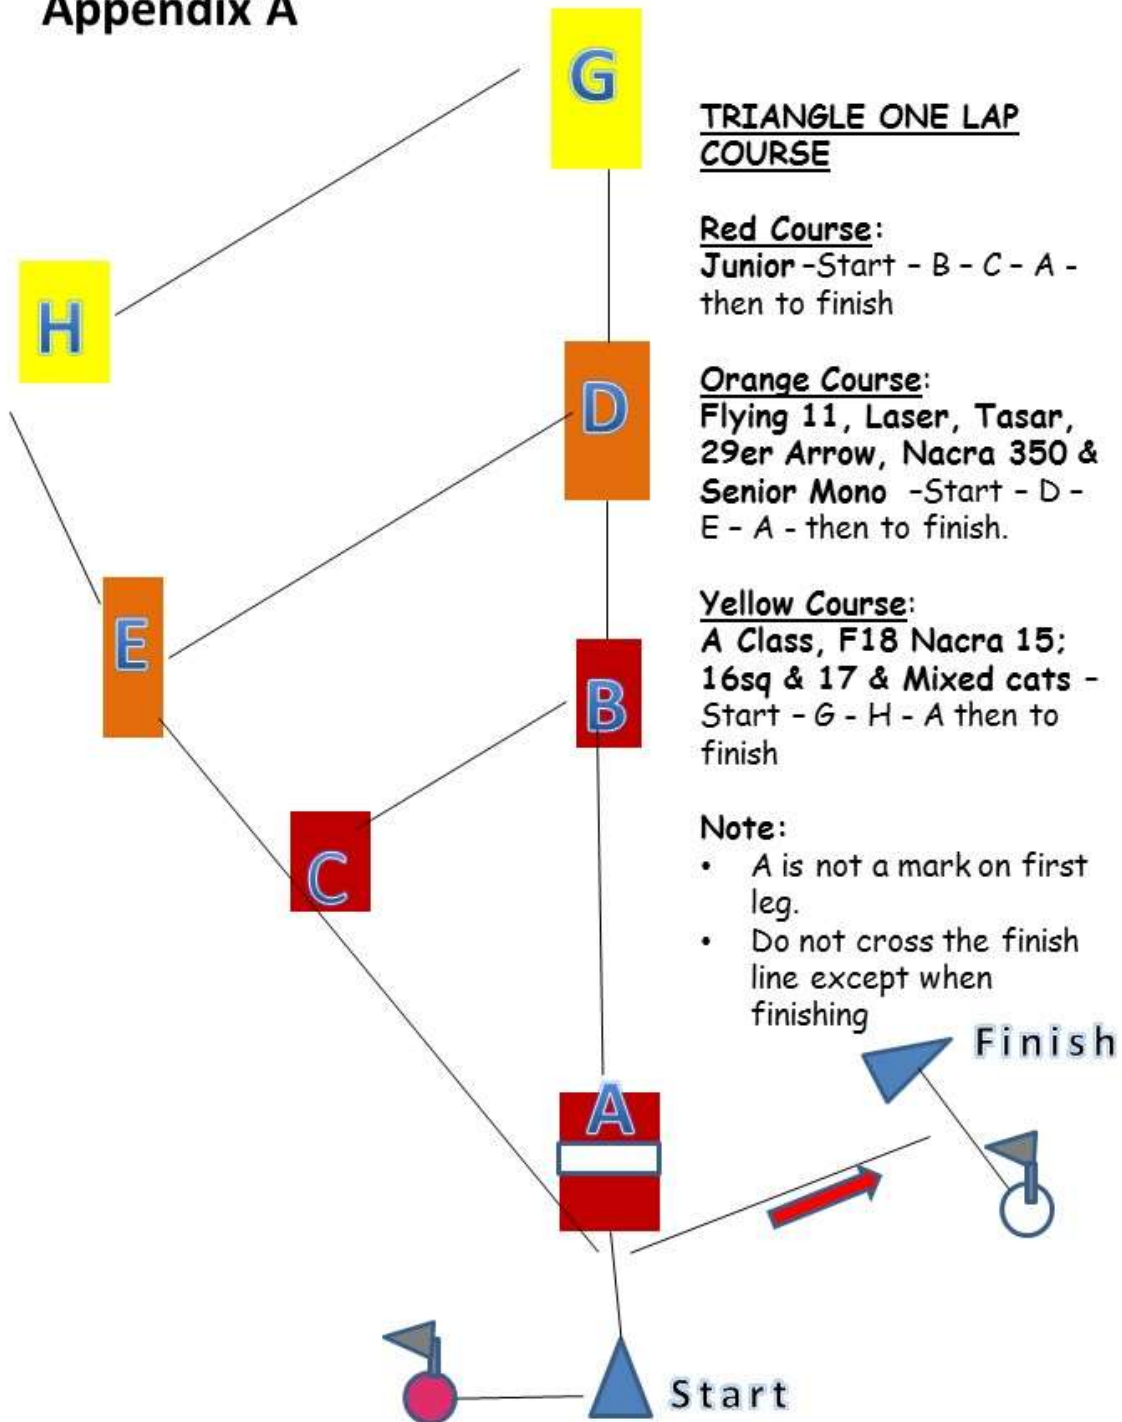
Appendix A

G

H

D

E

B

C

A

TRIANGLE ONE LAP COURSE

Red Course:
Junior –Start – B – C – A - then to finish

Orange Course:
Flying 11, Laser, Tasar, 29er Arrow, Nacra 350 & Senior Mono –Start – D – E – A - then to finish.

Yellow Course:
A Class, F18 Nacra 15; 16sq & 17 & Mixed cats – Start – G - H - A then to finish

Note:
• A is not a mark on first leg.
• Do not cross the finish line except when finishing

Finish

Start